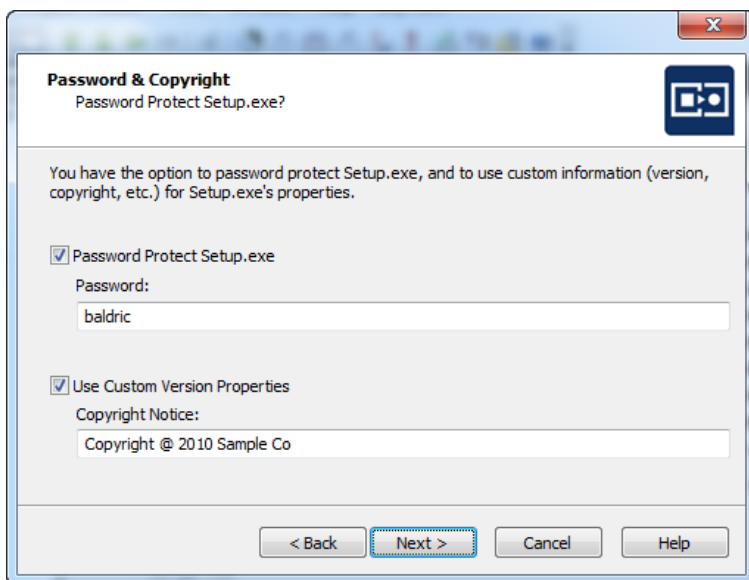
Password & Copyright
Password Protect Setup.exe?

You have the option to password protect Setup.exe, and to use custom information (version, copyright, etc.) for Setup.exe's properties.

Password Protect Setup.exe

Password:

baldric

Use Custom Version Properties

Copyright Notice:

Copyright @ 2010 Sample Co

< Back
Next >
Cancel
Help